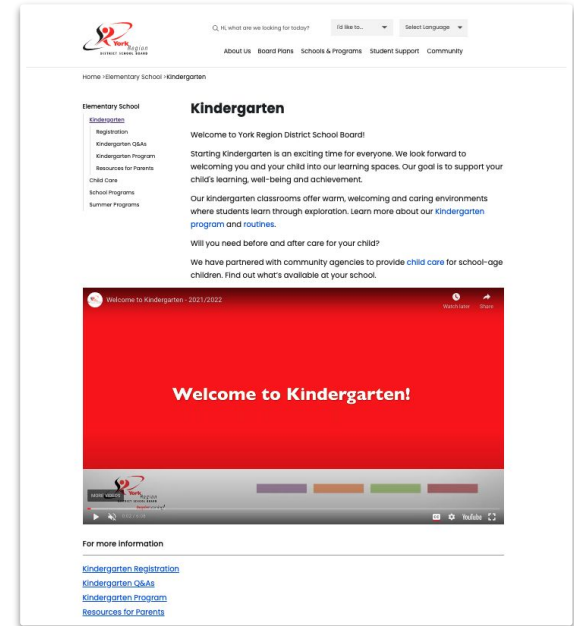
York Region DISTRICT SCHOOL BOARD

Hi, what are we looking for today?

I'd like to...

Select Language

About Us Board Plans Schools & Programs Student Support Community

Home >Elementary School >Kindergarten

Elementary School
Kindergarten
Registration
Kindergarten Q&As
Kindergarten Program
Resources for Parents
Child Care
School Programs
Summer Programs

Kindergarten

Welcome to York Region District School Board!

Starting Kindergarten is an exciting time for everyone. We look forward to welcoming you and your child into our learning spaces. Our goal is to support your child's learning, well-being and achievement.

Our kindergarten classrooms offer warm, welcoming and caring environments where students learn through exploration. Learn more about our Kindergarten program and routines.

Will you need before and after care for your child?

We have partnered with community agencies to provide child care for school-age children. Find out what's available at your school.

Welcome to Kindergarten - 2021/2022

Watch later Share

Welcome to Kindergarten!

York Region

MORE VIDEOS

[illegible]

YouTube

For more information

Kindergarten Registration
Kindergarten Q&As
Kindergarten Program
Resources for Parents